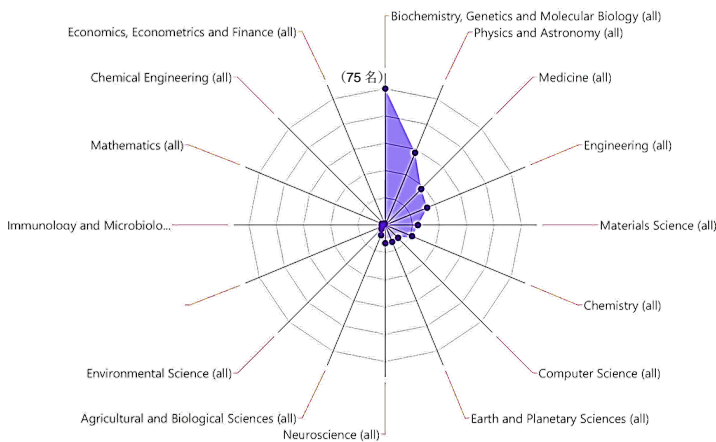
Biochemistry, Genetics and Molecular Biology (all)
Physics and Astronomy (all)
Economics, Econometrics and Finance (all)
(75 名)
Chemical Engineering (all)
Medicine (all)
Mathematics (all)
Engineering (all)
Immunology and Microbiolo...
Materials Science (all)
Chemistry (all)
Environmental Science (all)
Computer Science (all)
Agricultural and Biological Sciences (all)
Earth and Planetary Sciences (all)
Neuroscience (all)